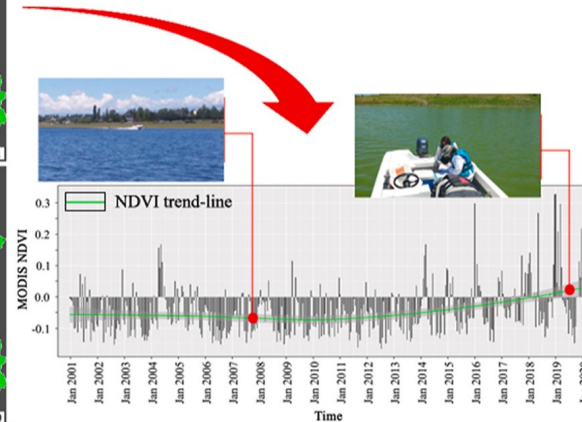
NDVI trend-line

MODIS NDVI

0.3
0.2
0.1
0.0
-0.1

Jan 2001
Jan 2002
Jan 2003
Jan 2004
Jan 2005
Jan 2006
Jan 2007
Jan 2008
Jan 2009
Jan 2010
Jan 2011
Jan 2012
Jan 2013
Jan 2014
Jan 2015
Jan 2016
Jan 2017
Jan 2018
Jan 2019
Jan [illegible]

Time